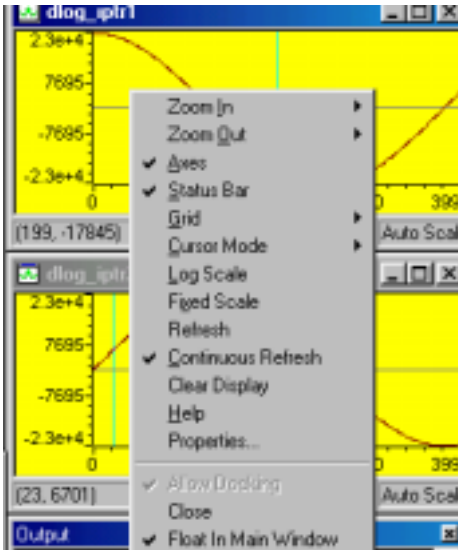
dlog_iptr1

2.3e+4

7695

-7695

-2.3e+4

0

399

(199, -17845)

Auto Scal

dlog_iptr

2.3e+4

7695

-7695

-2.3e+4

0

399

(23, 6701)

Auto Scal

Output

Zoom In

Zoom Out

Axes

Status Bar

Grid

Cursor Mode

Log Scale

Fixed Scale

Refresh

Continuous Refresh

Clear Display

Help

Properties...

Allow Docking

Close

Float In Main Window